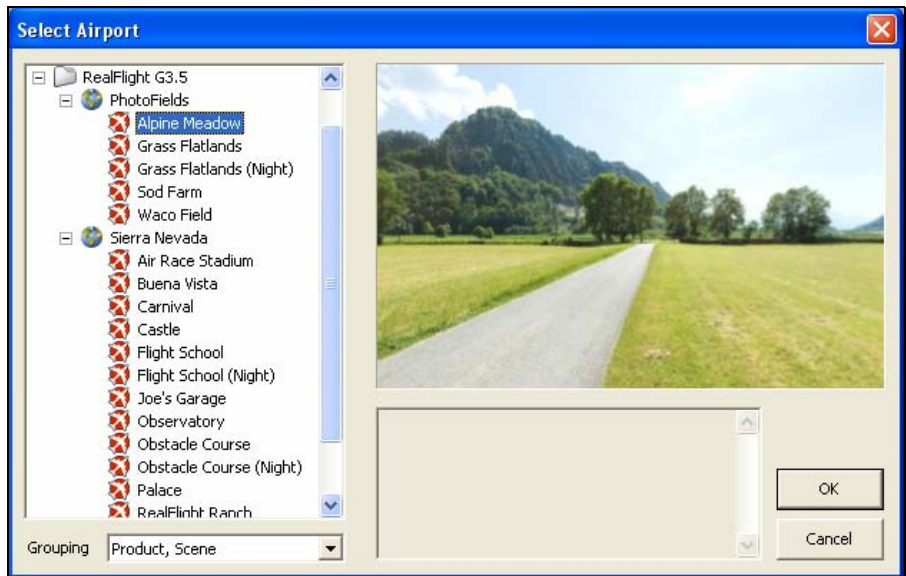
Select Airport

RealFlight G3.5
PhotoFields
Alpine Meadow
Grass Flatlands
Grass Flatlands (Night)
Sod Farm
Waco Field
Sierra Nevada
Air Race Stadium
Buena Vista
Carnival
Castle
Flight School
Flight School (Night)
Joe's Garage
Observatory
Obstacle Course
Obstacle Course (Night)
Palace
RealFlight Ranch

Grouping Product, Scene

OK
Cancel